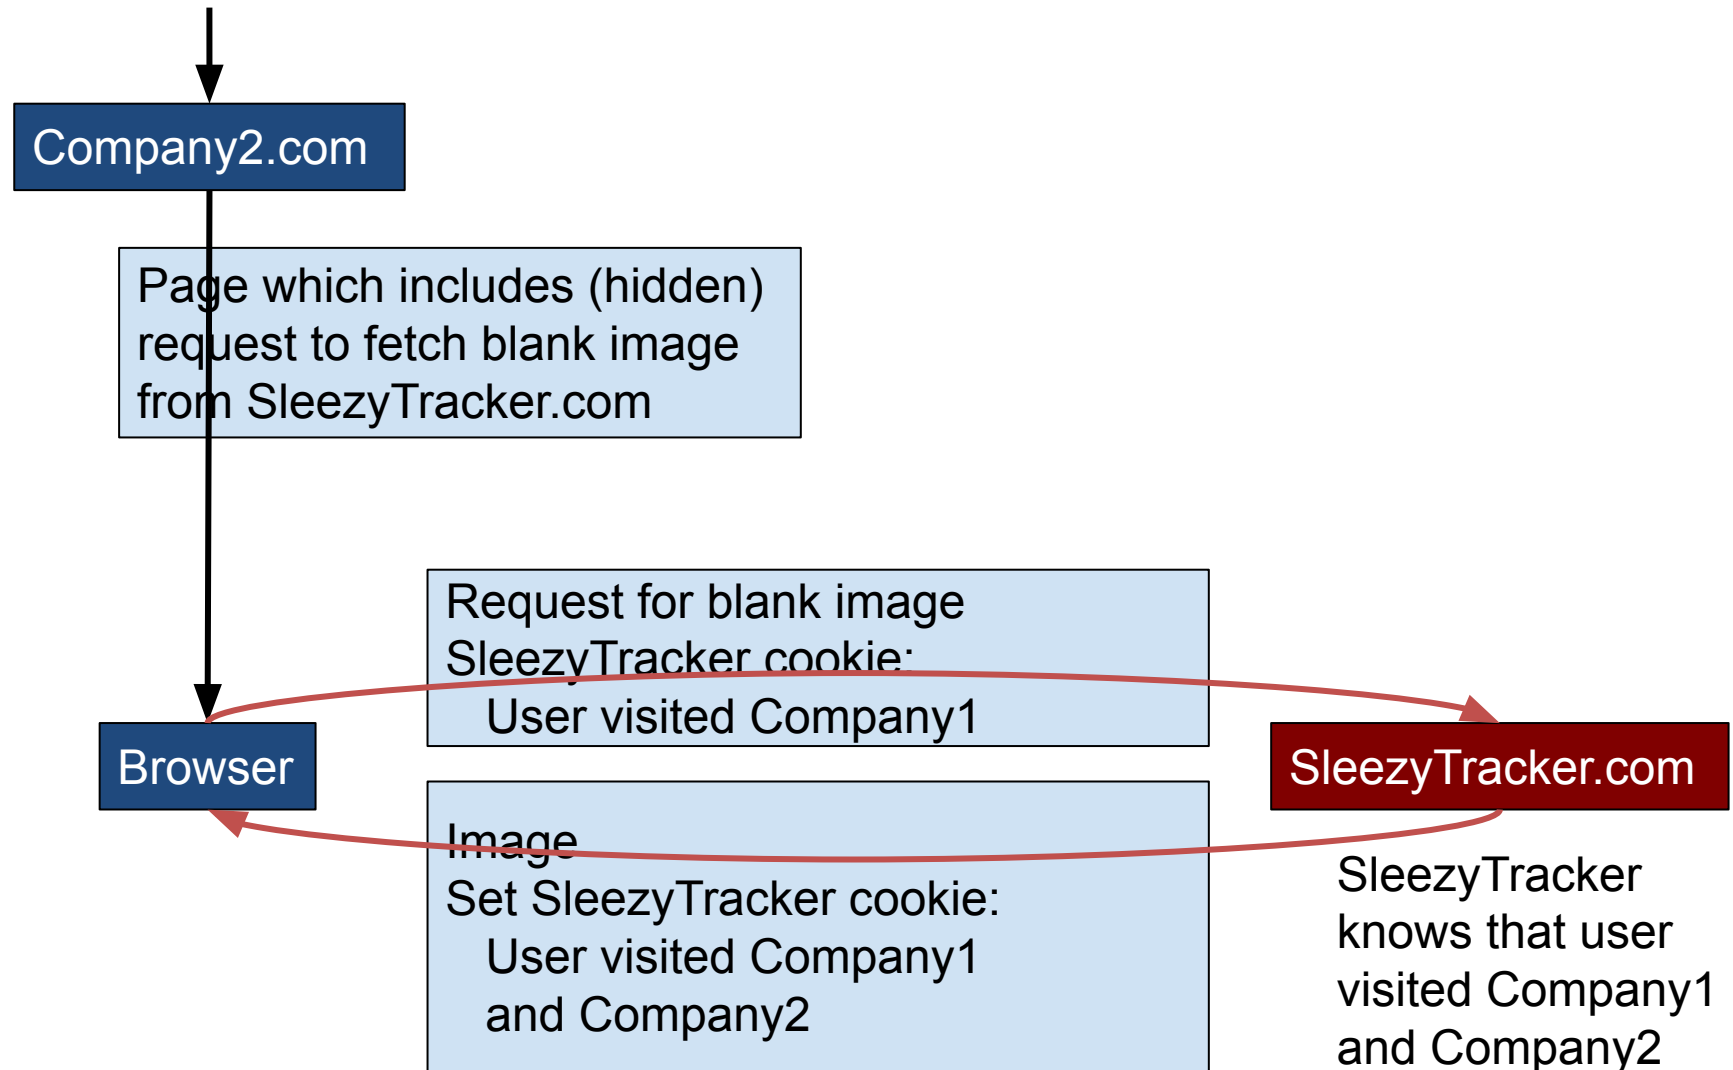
Company2.com

Page which includes (hidden) request to fetch blank image from SleezyTracker.com

Request for blank image
SleezyTracker cookie:
User visited Company1

Browser

SleezyTracker.com

Image
Set SleezyTracker cookie:
User visited Company1
and Company2

SleezyTracker knows that user visited Company1 and Company2